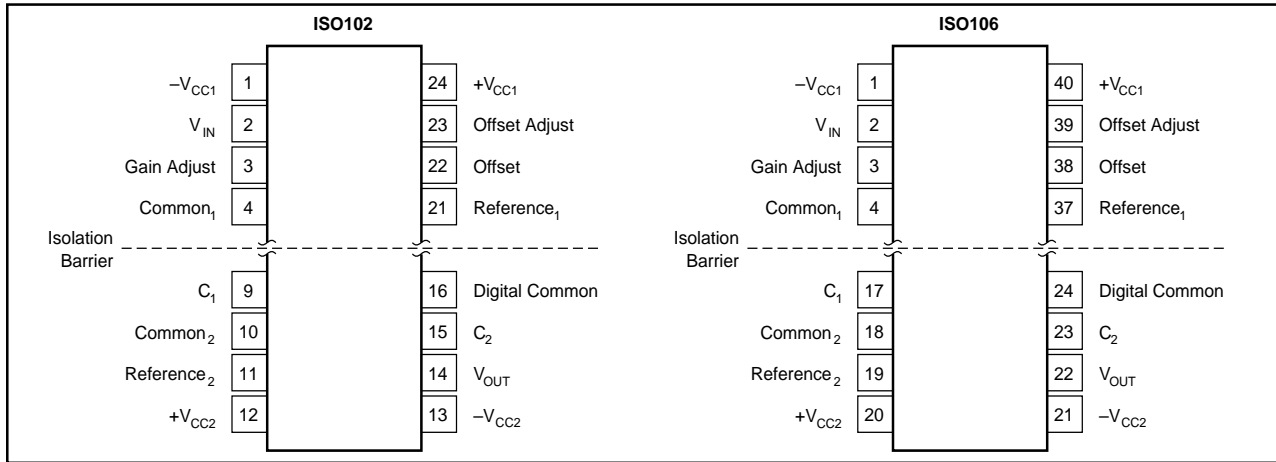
ISO102

$-V_{CC1}$ 1
$V_{IN}$ 2
Gain Adjust 3
$Common_1$ 4

24 $+V_{CC1}$
23 Offset Adjust
22 Offset
21 $Reference_1$

Isolation Barrier

$C_1$ 9
$Common_2$ 10
$Reference_2$ 11
$+V_{CC2}$ 12

16 Digital Common
15 $C_2$
14 $V_{OUT}$
13 $-V_{CC2}$

ISO106

$-V_{CC1}$ 1
$V_{IN}$ 2
Gain Adjust 3
$Common_1$ 4

40 $+V_{CC1}$
39 Offset Adjust
38 Offset
37 $Reference_1$

Isolation Barrier

$C_1$ 17
$Common_2$ 18
$Reference_2$ 19
$+V_{CC2}$ 20

24 Digital Common
23 $C_2$
22 $V_{OUT}$
21 $-V_{CC2}$